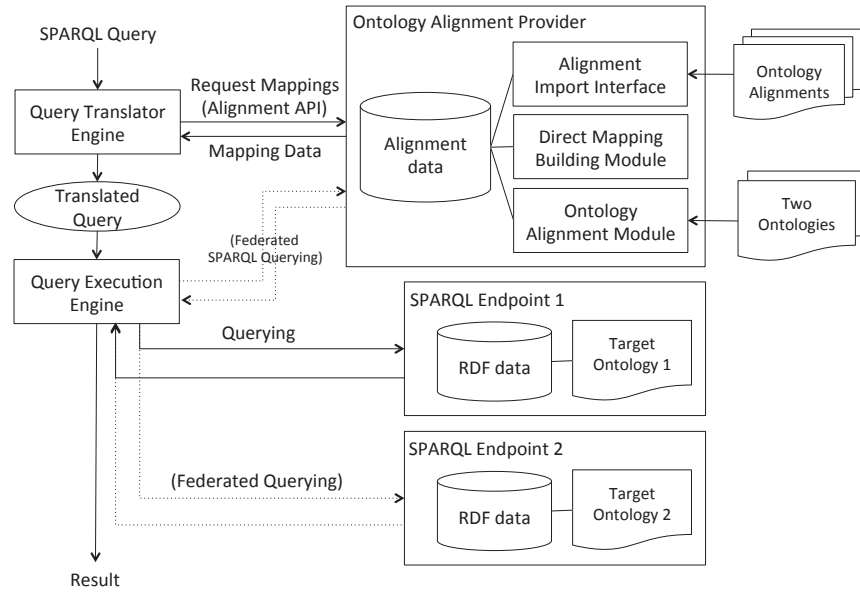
SPARQL Query

Query Translator Engine

Request Mappings (Alignment API)

Mapping Data

Translated Query

(Federated SPARQL Querying)

Query Execution Engine

Ontology Alignment Provider

Alignment data

Alignment Import Interface

Direct Mapping Building Module

Ontology Alignment Module

Ontology Alignments

Two Ontologies

SPARQL Endpoint 1

Querying

RDF data

Target Ontology 1

SPARQL Endpoint 2

(Federated Querying)

RDF data

Target Ontology 2

Result